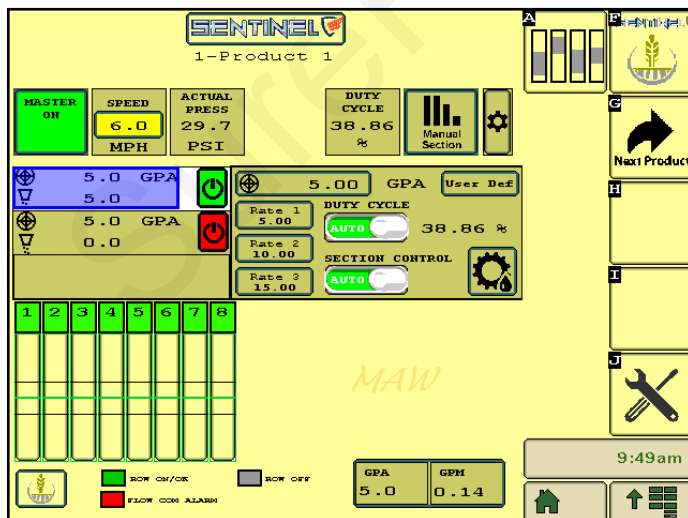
SENTINEL

1-Product 1

MASTER ON

SPEED 6.0 MPH

ACTUAL PRESS 29.7 PSI

DUTY CYCLE 38.86 %

Manual Section

5.0 GPA
5.0

5.0 GPA
0.0

5.00 GPA

User Def

Rate 1 5.00

Rate 2 10.00

Rate 3 15.00

DUTY CYCLE

AUTO

38.86 %

SECTION CONTROL

AUTO

1 2 3 4 5 6 7 8

MAW

ROW ON/OK

ROW OFF

FLOW COM ALARM

GPA 5.0

GPM 0.14

A

F SENTINEL

G

Next Product

H

I

J

9:49am